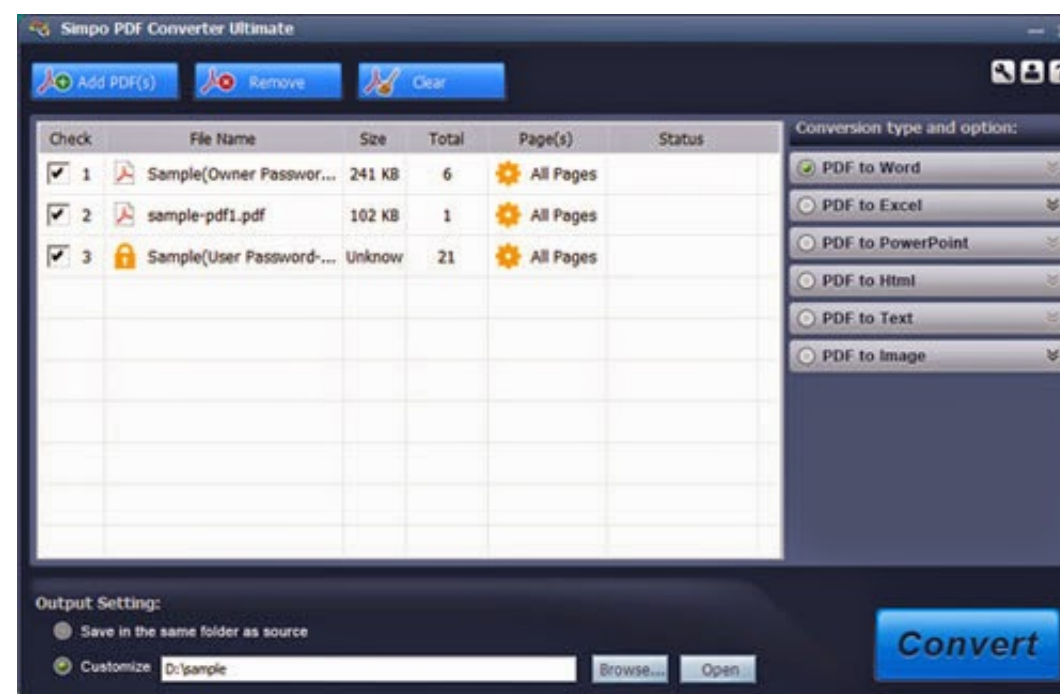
Simpo PDF Converter Ultimate

Add PDF(s)
Remove
Clear

| Check | File Name | Size | Total | Page(s) | Status |
|---|---|---|---|---|---|
| 1 | Sample(Owner Passwor... | 241 KB | 6 | All Pages | |
| 2 | sample-pdf1.pdf | 102 KB | 1 | All Pages | |
| 3 | Sample(User Password-... | Unknow | 21 | All Pages | |

Conversion type and option:
PDF to Word
PDF to Excel
PDF to PowerPoint
PDF to Html
PDF to Text
PDF to Image

Output Setting:
Save in the same folder as source
Customize D:\sample
Browse...
Open

Convert